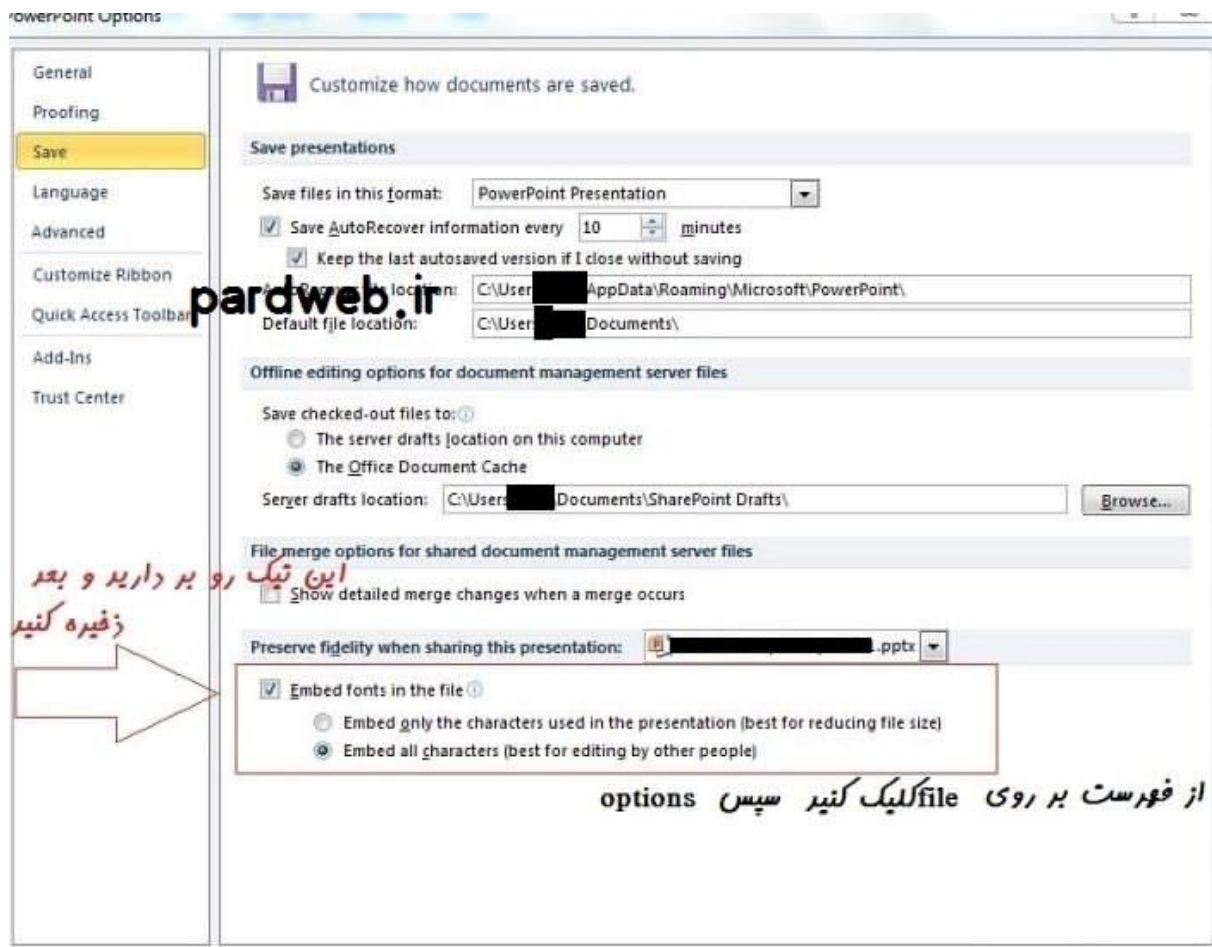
owerPoint Options

General
Proofing
Save
Language
Advanced
Customize Ribbon
Quick Access Toolbar
Add-Ins
Trust Center

Customize how documents are saved.

Save presentations

Save files in this format: PowerPoint Presentation
Save AutoRecover information every 10 minutes
Keep the last autosaved version if I close without saving
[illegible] location: C:\User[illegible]AppData\Roaming\Microsoft\PowerPoint\
Default file location: C:\Users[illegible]Documents\

pardweb.ir

Offline editing options for document management server files

Save checked-out files to:
The server drafts location on this computer
The Office Document Cache
Server drafts location: C:\Users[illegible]Documents\SharePoint Drafts\ Browse...

File merge options for shared document management server files

Show detailed merge changes when a merge occurs

این تیک رو بر دارید و بعد ذخیره کنید

Preserve fidelity when sharing this presentation: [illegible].pptx

Embed fonts in the file
Embed only the characters used in the presentation (best for reducing file size)
Embed all characters (best for editing by other people)

از فهرست بر روی fileکلیک کنید سپس options